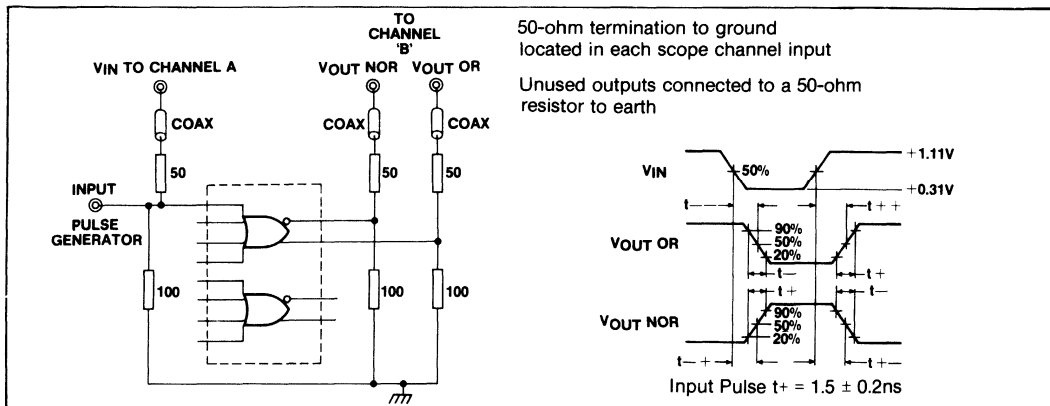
TO CHANNEL 'B'

VIN TO CHANNEL A

VOUT NOR

VOUT OR

COAX

COAX

COAX

50

50

50

INPUT

PULSE GENERATOR

100

100

100

50-ohm termination to ground located in each scope channel input

Unused outputs connected to a 50-ohm resistor to earth

VIN

50%

+1.11V

+0.31V

t− −

t + +

VOUT OR

90%

50%

20%

t−

t +

VOUT NOR

t +

t−

90%

50%

20%

t− +

t +−

Input Pulse t+ = 1.5 ± 0.2ns